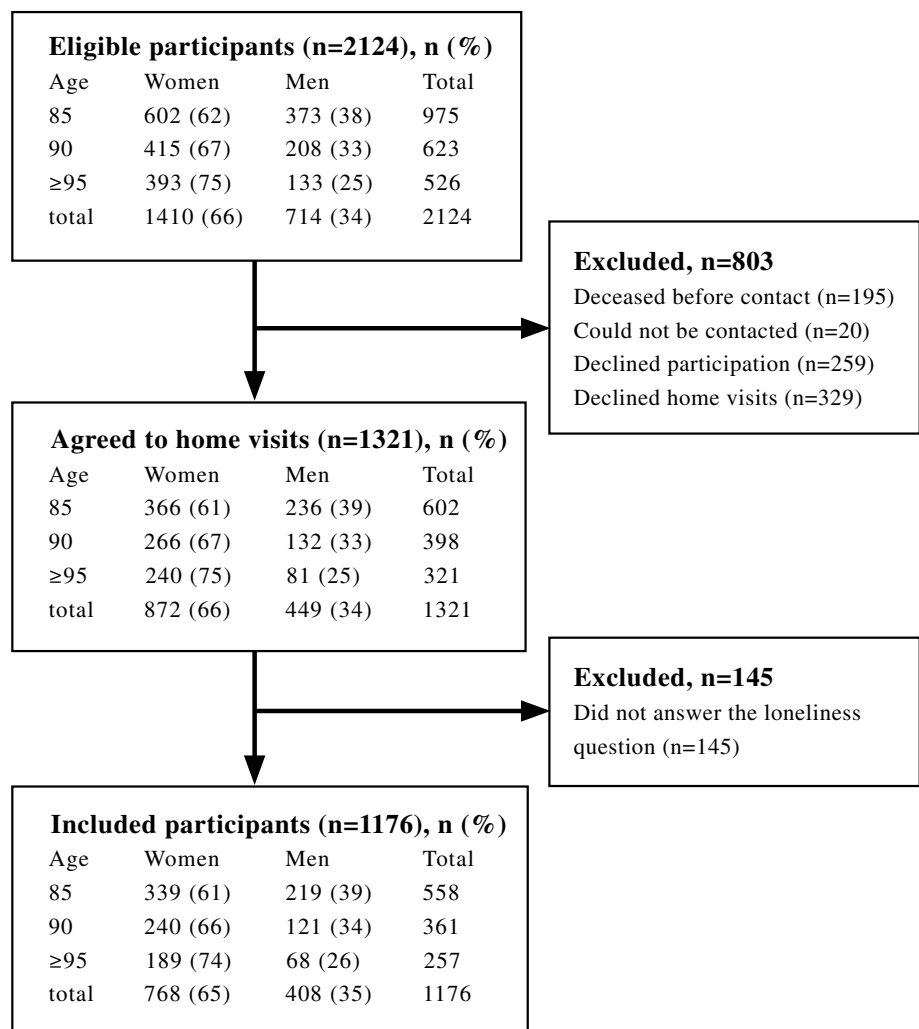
**Eligible participants (n=2124), n (%)**

| Age | Women | Men | Total |
|---|---|---|---|
| 85 | 602 (62) | 373 (38) | 975 |
| 90 | 415 (67) | 208 (33) | 623 |
| ≥95 | 393 (75) | 133 (25) | 526 |
| total | 1410 (66) | 714 (34) | 2124 |

**Excluded, n=803**
Deceased before contact (n=195)
Could not be contacted (n=20)
Declined participation (n=259)
Declined home visits (n=329)

**Agreed to home visits (n=1321), n (%)**

| Age | Women | Men | Total |
|---|---|---|---|
| 85 | 366 (61) | 236 (39) | 602 |
| 90 | 266 (67) | 132 (33) | 398 |
| ≥95 | 240 (75) | 81 (25) | 321 |
| total | 872 (66) | 449 (34) | 1321 |

**Excluded, n=145**
Did not answer the loneliness question (n=145)

**Included participants (n=1176), n (%)**

| Age | Women | Men | Total |
|---|---|---|---|
| 85 | 339 (61) | 219 (39) | 558 |
| 90 | 240 (66) | 121 (34) | 361 |
| ≥95 | 189 (74) | 68 (26) | 257 |
| total | 768 (65) | 408 (35) | 1176 |